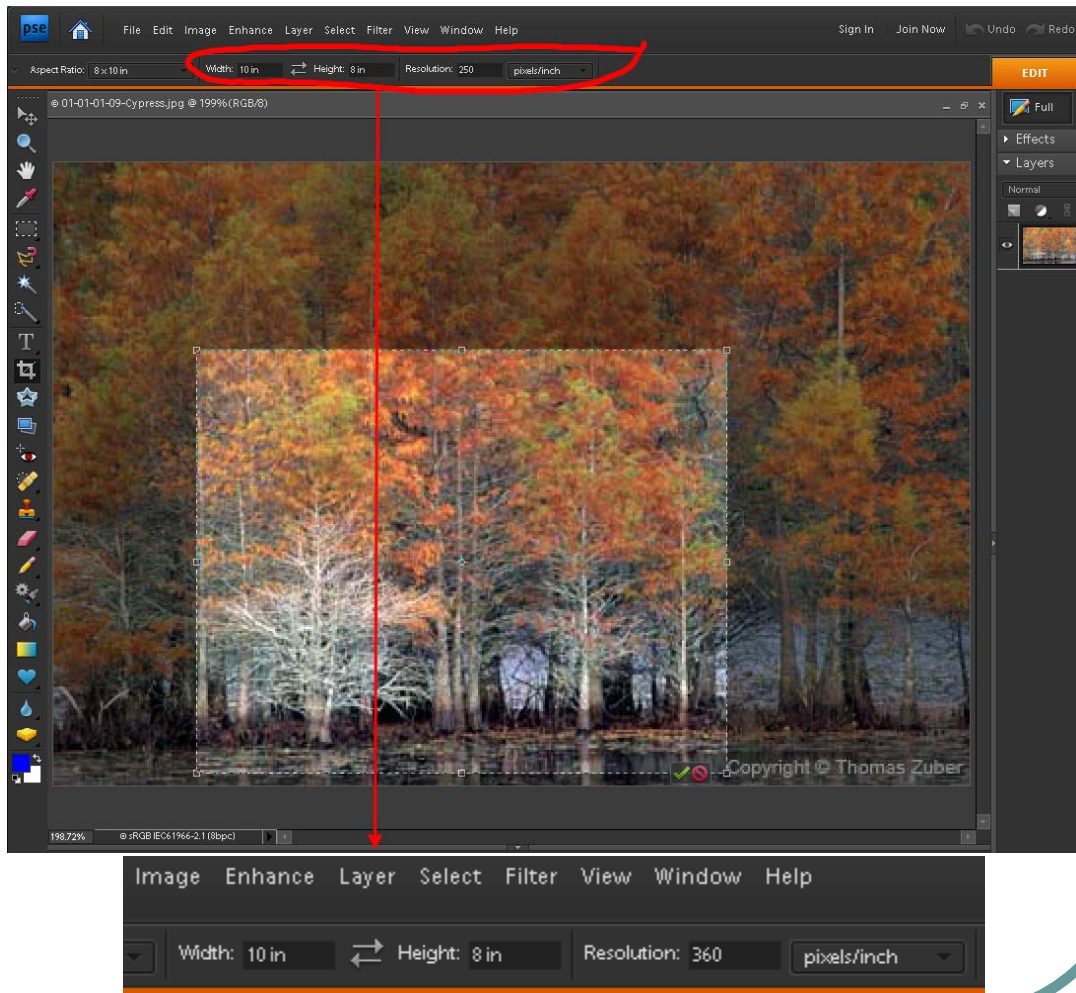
pse

File Edit Image Enhance Layer Select Filter View Window Help

Sign In Join Now Undo Redo

Aspect Ratio: 8 x 10 in Width: 10 in Height: 8 in Resolution: 250 pixels/inch

EDIT

01-01-01-09-Cypress.jpg @ 199%(RGB/8)

Full

Effects

Layers

Normal

Copyright © Thomas Zuber

198.72% sRGB IEC61966-2.1 (8bpc)

Image Enhance Layer Select Filter View Window Help

Width: 10 in Height: 8 in Resolution: 360 pixels/inch